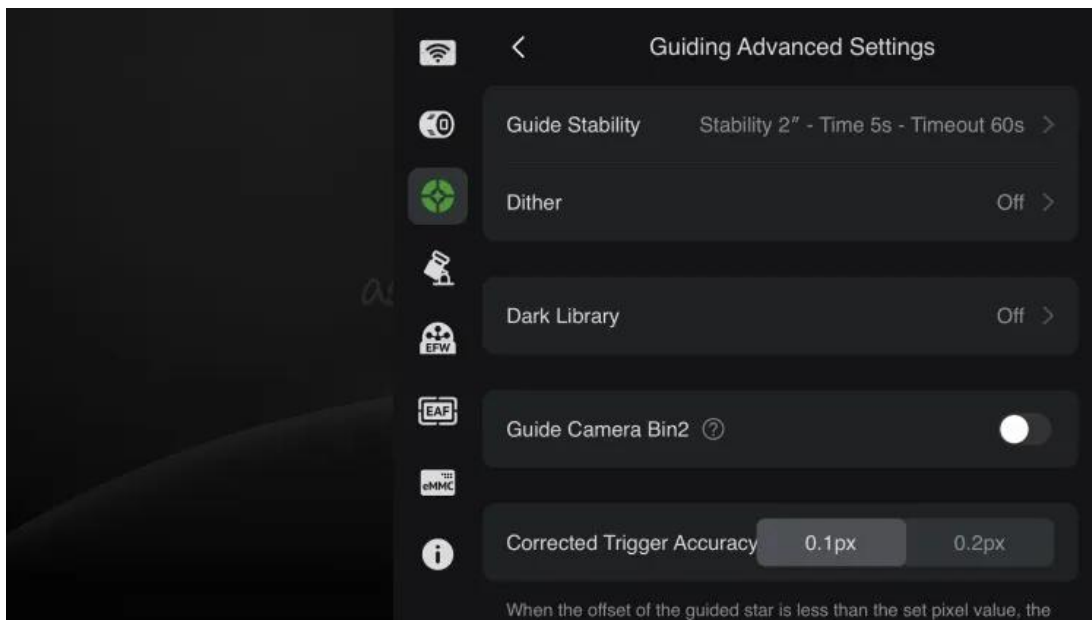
<

Guiding Advanced Settings

Guide Stability

Stability 2″ - Time 5s - Timeout 60s >

Dither

Off >

Dark Library

Off >

Guide Camera Bin2 ?

Corrected Trigger Accuracy

0.1px

0.2px

When the offset of the guided star is less than the set pixel value, the

EFW

EAF

eMMC